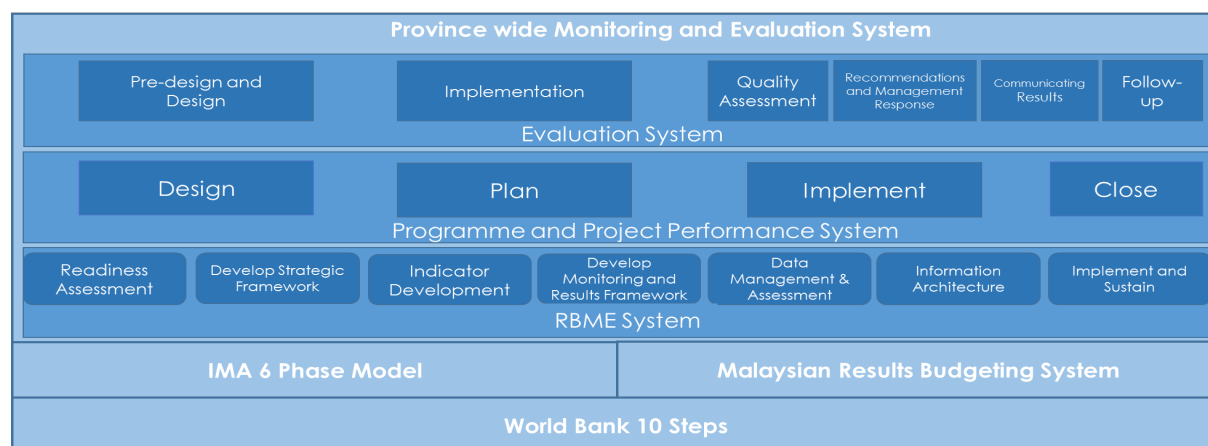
Province wide Monitoring and Evaluation System

Pre-design and Design

Implementation

Quality Assessment

Recommendations and Management Response

Communicating Results

Follow-up

Evaluation System

Design

Plan

Implement

Close

Programme and Project Performance System

Readiness Assessment

Develop Strategic Framework

Indicator Development

Develop Monitoring and Results Framework

Data Management & Assessment

Information Architecture

Implement and Sustain

RBME System

IMA 6 Phase Model

Malaysian Results Budgeting System

World Bank 10 Steps